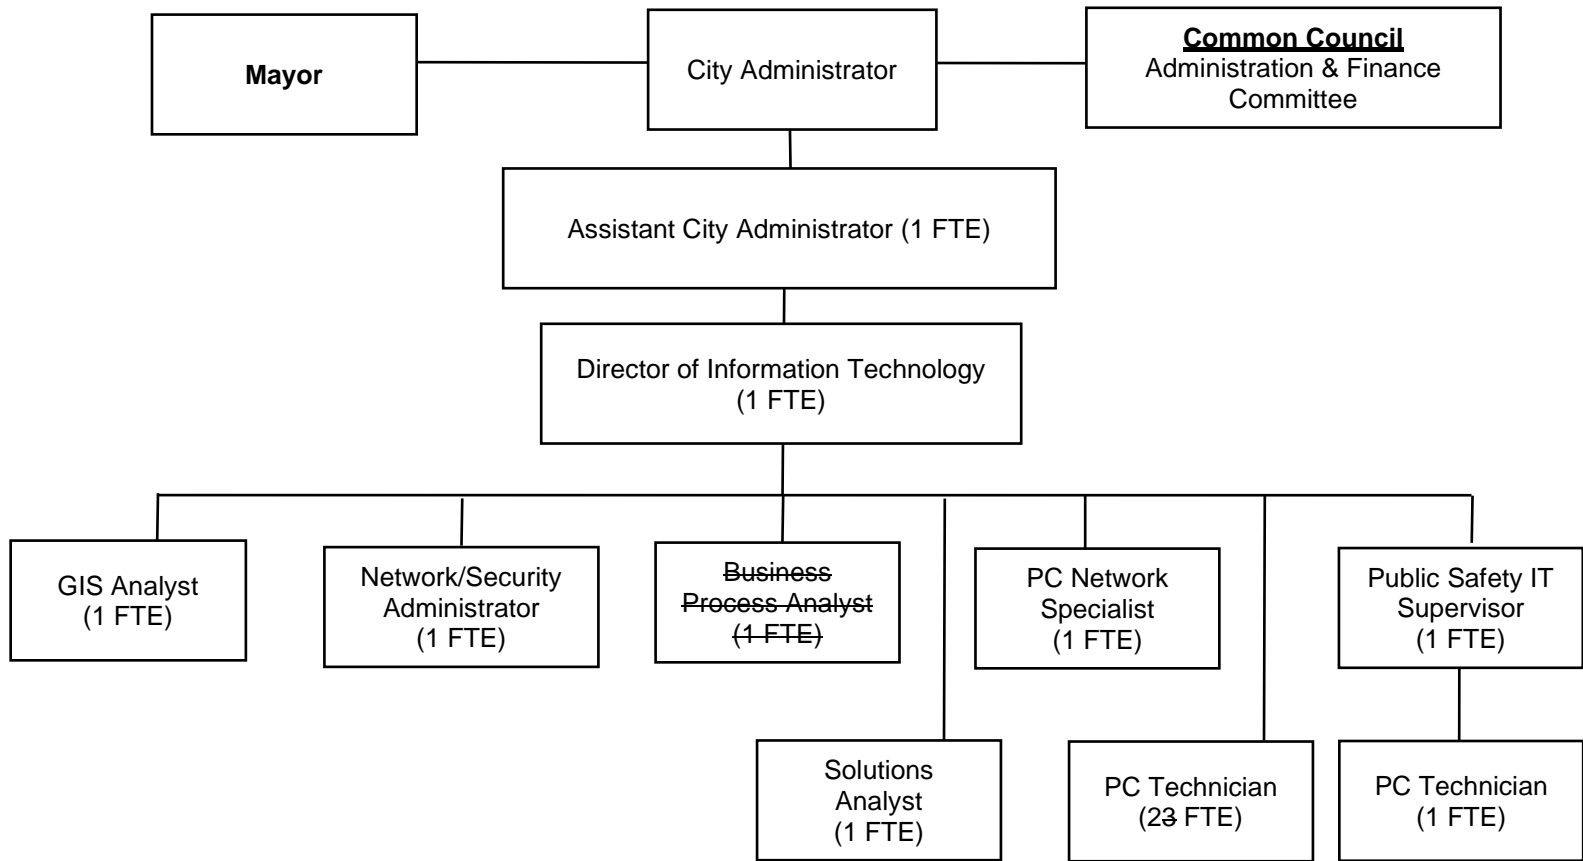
Mayor

City Administrator

Common Council
Administration & Finance Committee

Assistant City Administrator (1 FTE)

Director of Information Technology (1 FTE)

GIS Analyst (1 FTE)

Network/Security Administrator (1 FTE)

~~Business Process Analyst (1 FTE)~~

PC Network Specialist (1 FTE)

Public Safety IT Supervisor (1 FTE)

Solutions Analyst (1 FTE)

PC Technician (2~~3~~ FTE)

PC Technician (1 FTE)